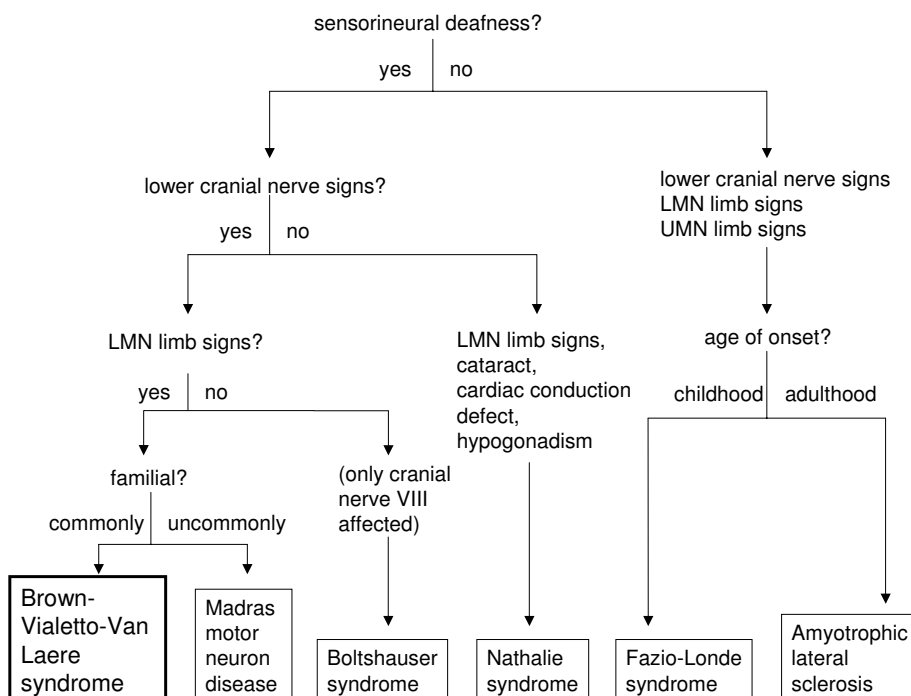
sensorineural deafness?

yes | no

lower cranial nerve signs?

yes | no

lower cranial nerve signs
LMN limb signs
UMN limb signs

LMN limb signs?

yes | no

LMN limb signs, cataract, cardiac conduction defect, hypogonadism

age of onset?

childhood | adulthood

familial?

commonly | uncommonly

(only cranial nerve VIII affected)

Brown-Vialetto-Van Laere syndrome

Madras motor neuron disease

Boltshauser syndrome

Nathalie syndrome

Fazio-Londe syndrome

Amyotrophic lateral sclerosis